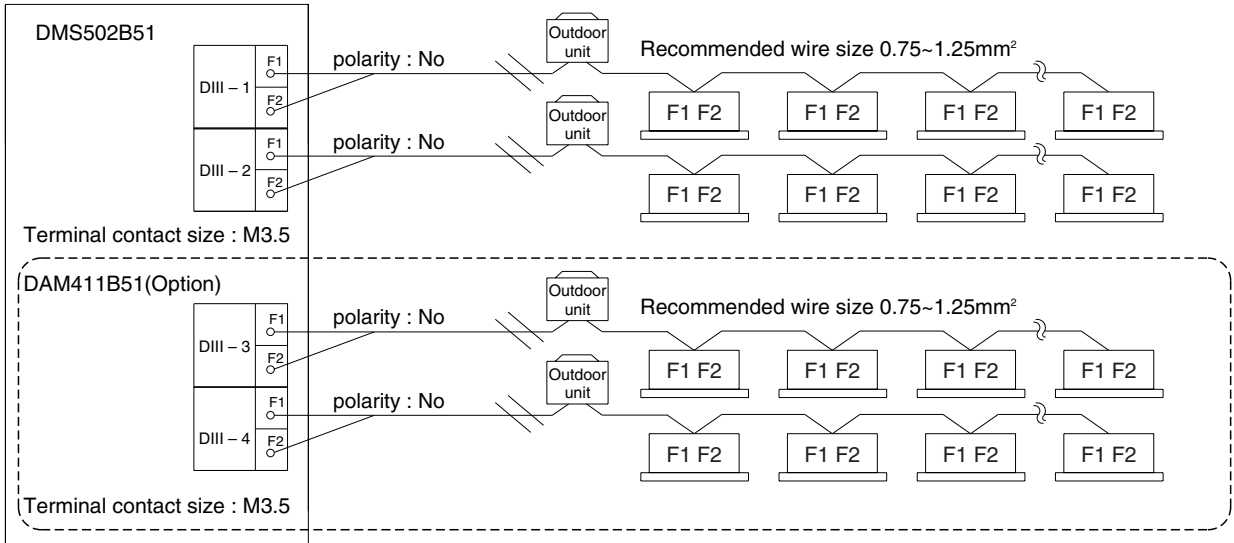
DMS502B51

DIII – 1
F1
F2
polarity : No
Outdoor unit
Recommended wire size 0.75~1.25mm$^2$
F1 F2
F1 F2
F1 F2
F1 F2

DIII – 2
F1
F2
polarity : No
Outdoor unit
F1 F2
F1 F2
F1 F2
F1 F2

Terminal contact size : M3.5

DAM411B51(Option)

DIII – 3
F1
F2
polarity : No
Outdoor unit
Recommended wire size 0.75~1.25mm$^2$
F1 F2
F1 F2
F1 F2
F1 F2

DIII – 4
F1
F2
polarity : No
Outdoor unit
F1 F2
F1 F2
F1 F2
F1 F2

Terminal contact size : M3.5